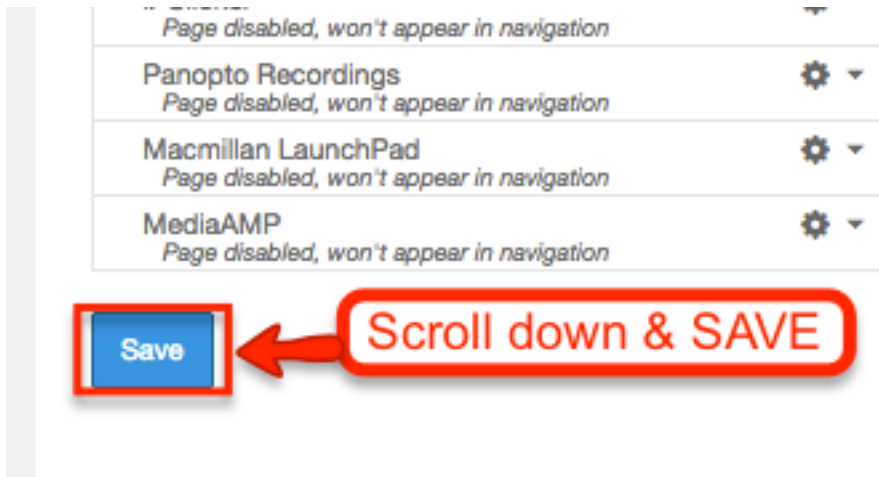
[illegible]
Page disabled, won't appear in navigation

Panopto Recordings
Page disabled, won't appear in navigation

Macmillan LaunchPad
Page disabled, won't appear in navigation

MediaAMP
Page disabled, won't appear in navigation

Save

Scroll down & SAVE